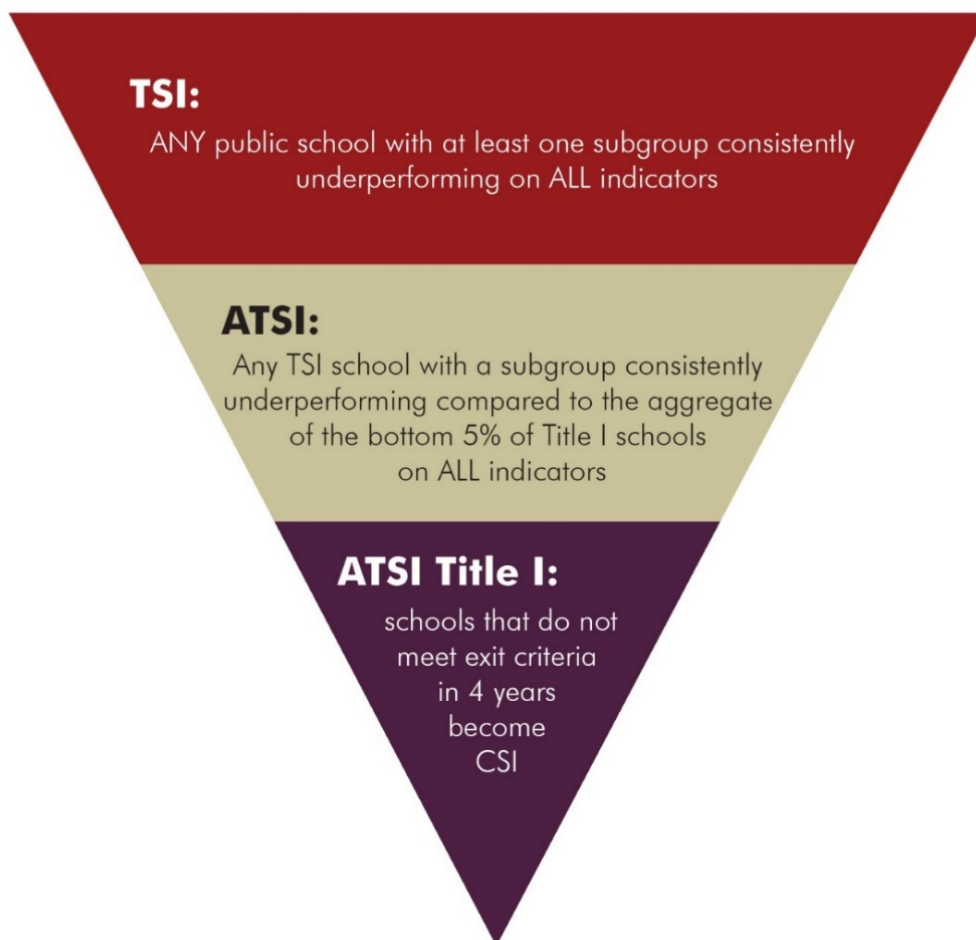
TSI:
ANY public school with at least one subgroup consistently underperforming on ALL indicators

ATSI:
Any TSI school with a subgroup consistently underperforming compared to the aggregate of the bottom 5% of Title I schools on ALL indicators

ATSI Title I:
schools that do not meet exit criteria in 4 years become CSI